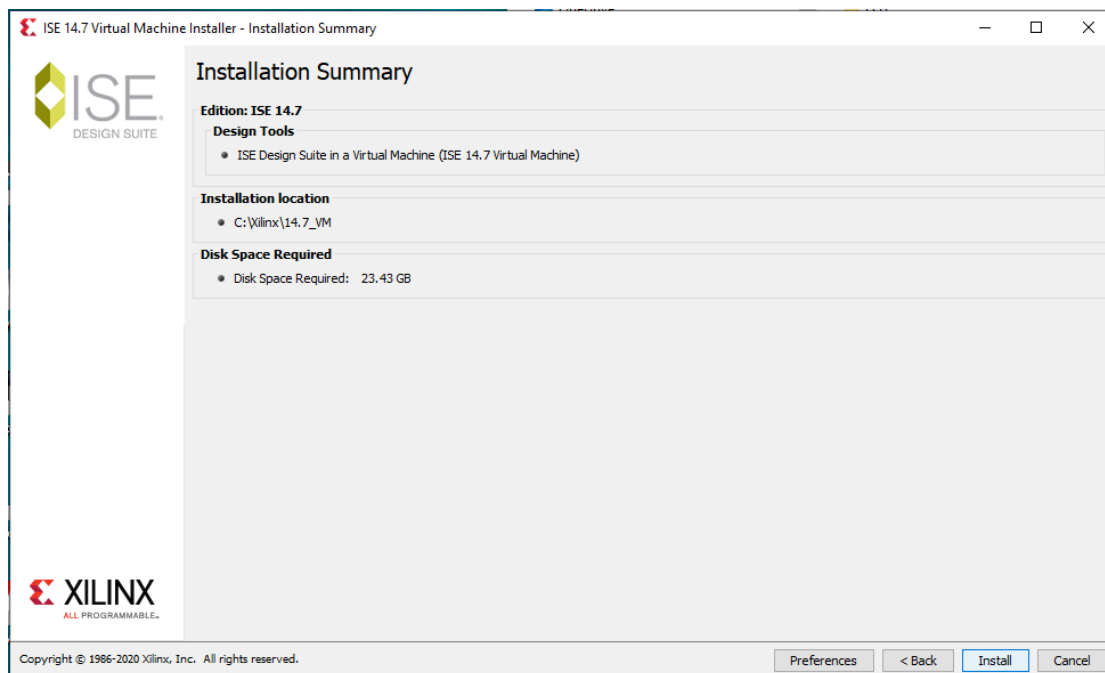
ISE 14.7 Virtual Machine Installer - Installation Summary

ISE
DESIGN SUITE

Installation Summary

Edition: ISE 14.7

Design Tools

• ISE Design Suite in a Virtual Machine (ISE 14.7 Virtual Machine)

Installation location

• C:\Xilinx\14.7_VM

Disk Space Required

• Disk Space Required: 23.43 GB

XILINX
ALL PROGRAMMABLE.

Copyright © 1986-2020 Xilinx, Inc. All rights reserved.

Preferences | < Back | Install | Cancel